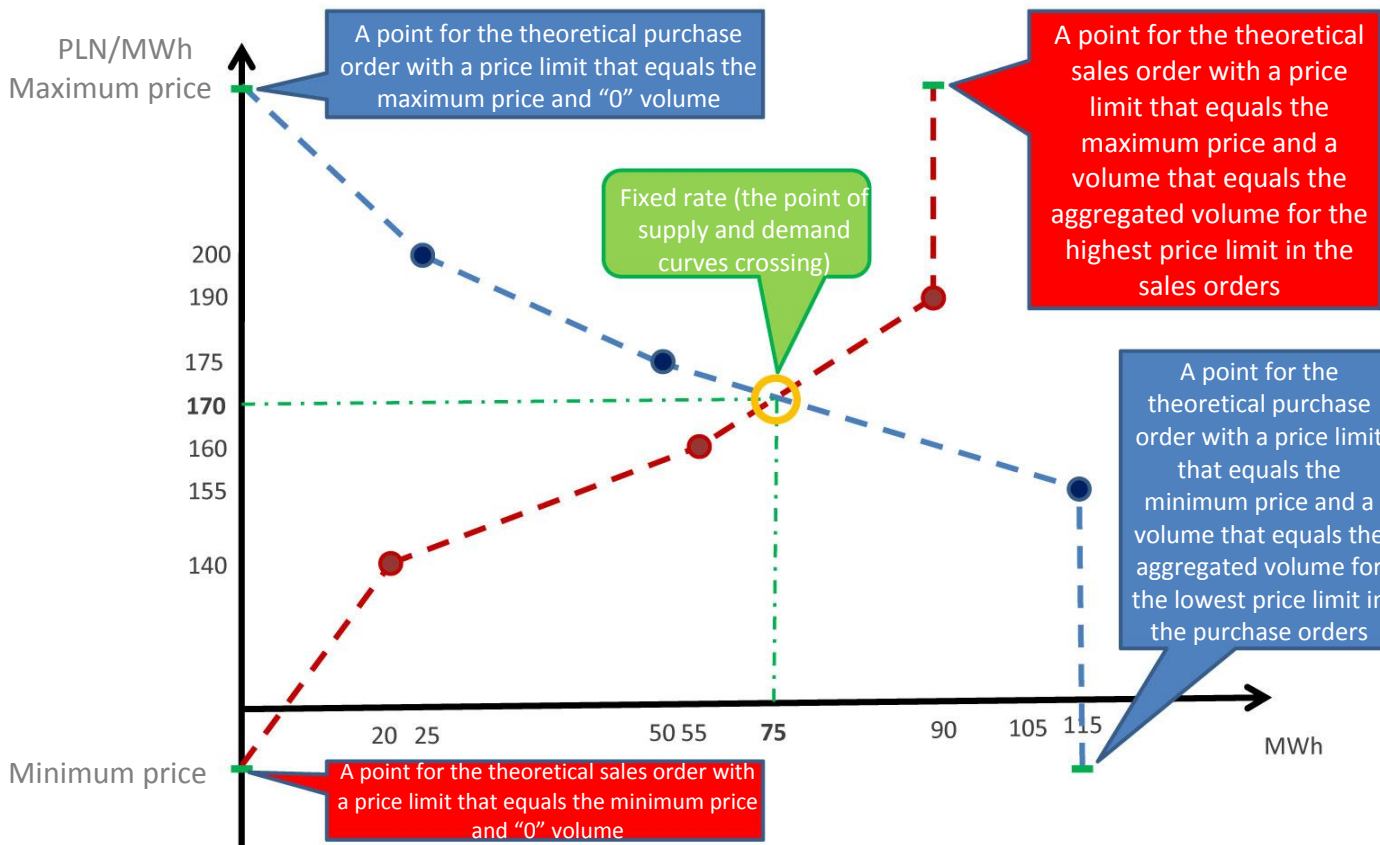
PLN/MWh
Maximum price

A point for the theoretical purchase order with a price limit that equals the maximum price and "0" volume

A point for the theoretical sales order with a price limit that equals the maximum price and a volume that equals the aggregated volume for the highest price limit in the sales orders

Fixed rate (the point of supply and demand curves crossing)

200
190
175
170
160
155
140

A point for the theoretical purchase order with a price limit that equals the minimum price and a volume that equals the aggregated volume for the lowest price limit in the purchase orders

20 25 50 55 75 90 105 115 MWh

Minimum price

A point for the theoretical sales order with a price limit that equals the minimum price and "0" volume